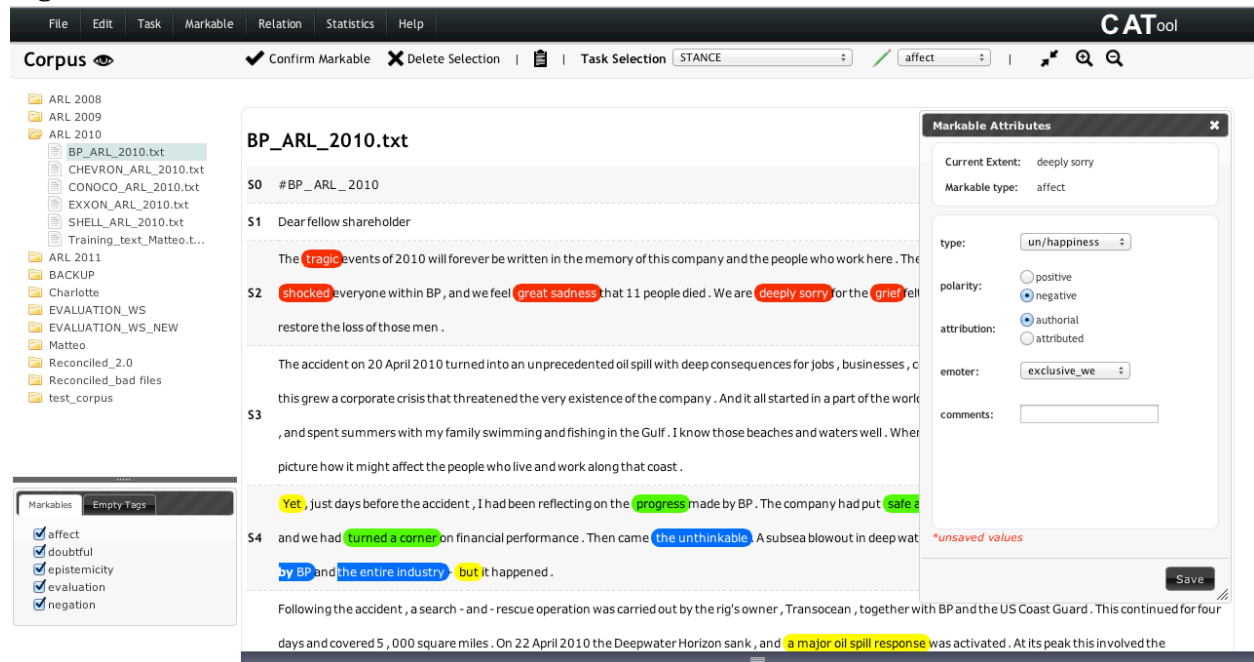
File Edit Task Markable Relation Statistics Help CATool

Corpus

Confirm Markable Delete Selection | | Task Selection STANCE affect |

ARL 2008
ARL 2009
ARL 2010
BP_ARL_2010.txt
CHEVRON_ARL_2010.txt
CONOCO_ARL_2010.txt
EXXON_ARL_2010.txt
SHELL_ARL_2010.txt
Training_text_Matteo.t...
ARL 2011
BACKUP
Charlotte
EVALUATION_WS
EVALUATION_WS_NEW
Matteo
Reconciled_2.0
Reconciled_bad files
test_corpus

Markables Empty Tags
affect
doubtful
epistemicity
evaluation
negation

BP_ARL_2010.txt

S0 #BP_ARL_2010

S1 Dear fellow shareholder

S2 The tragic events of 2010 will forever be written in the memory of this company and the people who work here. The shocked everyone within BP, and we feel great sadness that 11 people died. We are deeply sorry for the grief fel restore the loss of those men.

S3 The accident on 20 April 2010 turned into an unprecedented oil spill with deep consequences for jobs, businesses, c this grew a corporate crisis that threatened the very existence of the company. And it all started in a part of the worl , and spent summers with my family swimming and fishing in the Gulf. I know those beaches and waters well. Whe picture how it might affect the people who live and work along that coast.

S4 Yet, just days before the accident, I had been reflecting on the progress made by BP. The company had put safe a and we had turned a corner on financial performance. Then came the unthinkable. A subsea blowout in deep wat by BP and the entire industry - but it happened.

Following the accident, a search - and - rescue operation was carried out by the rig's owner, Transocean, together with BP and the US Coast Guard. This continued for four days and covered 5, 000 square miles. On 22 April 2010 the Deepwater Horizon sank, and a major oil spill response was activated. At its peak this involved the

Markable Attributes

Current Extent: deeply sorry
Markable type: affect

type: un/happiness
polarity: positive negative
attribution: authorial attributed
emoter: exclusive_we
comments:

*unsaved values

Save